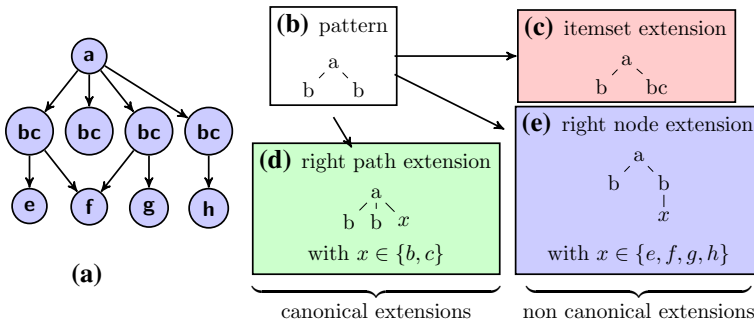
a
bc bc bc bc
e f g h
(a)

(b) pattern
a
b b

(c) itemset extension
a
b bc

(d) right path extension
a
b b $x$
with $x \in \{b, c\}$

(e) right node extension
a
b b
$x$
with $x \in \{e, f, g, h\}$

canonical extensions

non canonical extensions